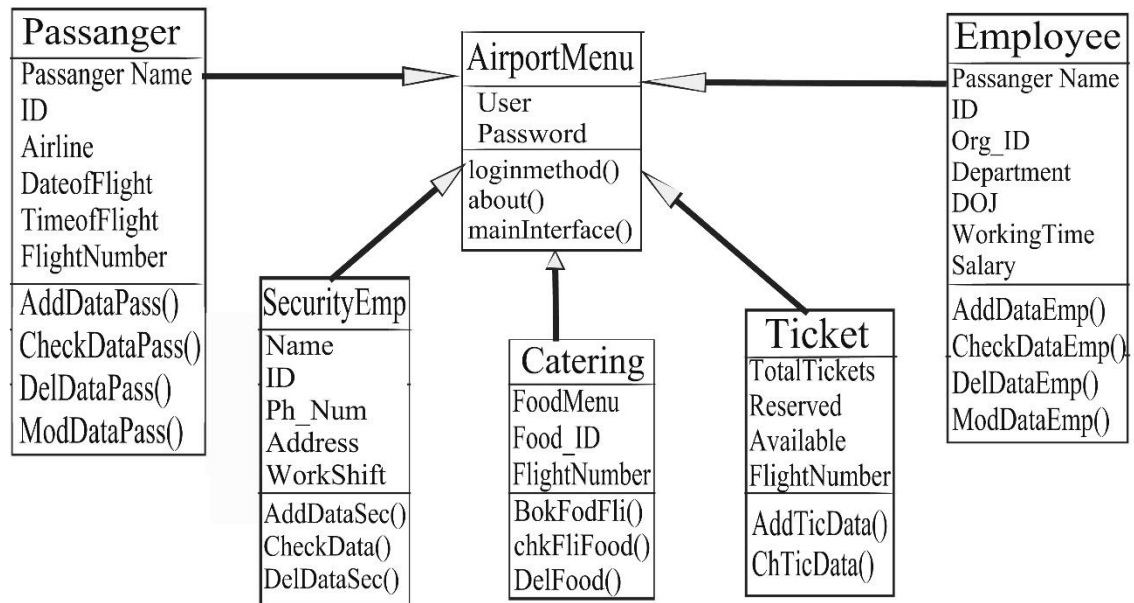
Passanger
Passanger Name
ID
Airline
DateofFlight
TimeofFlight
FlightNumber
AddDataPass()
CheckDataPass()
DelDataPass()
ModDataPass()

AirportMenu
User
Password
loginmethod()
about()
mainInterface()

Employee
Passanger Name
ID
Org_ID
Department
DOJ
WorkingTime
Salary
AddDataEmp()
CheckDataEmp()
DelDataEmp()
ModDataEmp()

SecurityEmp
Name
ID
Ph_Num
Address
WorkShift
AddDataSec()
CheckData()
DelDataSec()

Catering
FoodMenu
Food_ID
FlightNumber
BokFodFli()
chkFliFood()
DelFood()

Ticket
TotalTickets
Reserved
Available
FlightNumber
AddTicData()
ChTicData()